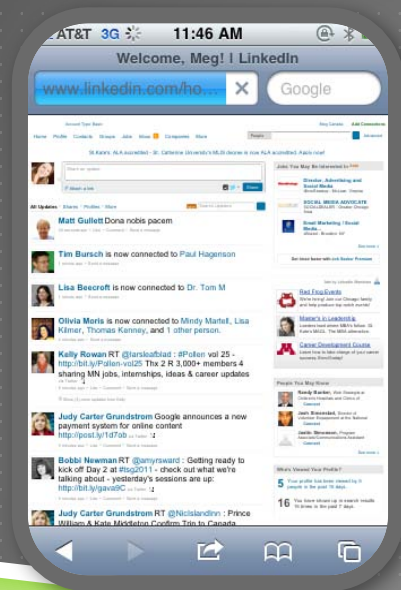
AT&T 3G 11:46 AM

Welcome, Meg! | LinkedIn

www.linkedin.com/ho...

Google

Home Profile Contacts Groups Jobs Inbox Companies More

Share an update

All Updates Shares Profiles More

Matt Gullett Dona nobis pacem

Tim Bursch is now connected to Paul Hagenson

Lisa Beecroft is now connected to Dr. Tom M

Olivia Moris is now connected to Mindy Martell, Lisa Kilmer, Thomas Kenney, and 1 other person.

Kelly Rowan RT @larsleafblad : #Pollen vol 25 - http://bit.ly/Pollen-vol25 Thx 2 R 3,000+ members 4 sharing MN jobs, internships, ideas & career updates

Judy Carter Grundstrom Google announces a new payment system for online content http://post.ly/1d7ob

Bobbi Newman RT @amyrsward : Getting ready to kick off Day 2 at #tsg2011 - check out what we're talking about - yesterday's sessions are up: http://bit.ly/gava9C

Judy Carter Grundstrom RT @Niclslandlnn : Prince William & Kate Middleton Confirm Trip to Canada

Jobs You May Be Interested In

Director, Advertising and Social Media

SOCIAL MEDIA ADVOCATE

Email Marketing / Social Media

See more »

Get more jobs

Red Frog Events

Master's in Leadership

Career Development Course

People You May Know

Randy Barker

Jean Breseman

Josh Steinfeldt

See more »

Who's Viewed Your Profile?

5

16